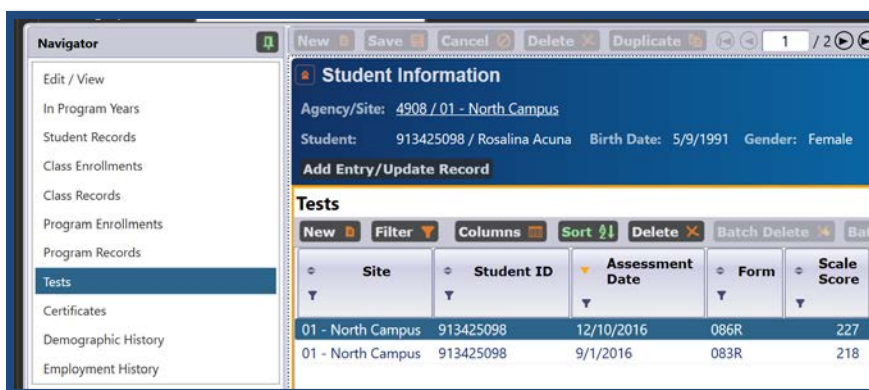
Navigator

Edit / View
In Program Years
Student Records
Class Enrollments
Class Records
Program Enrollments
Program Records
Tests
Certificates
Demographic History
Employment History

New Save Cancel Delete Duplicate 1 / 2

Student Information

Agency/Site: 4908 / 01 - North Campus

Student: 913425098 / Rosalina Acuna Birth Date: 5/9/1991 Gender: Female

Add Entry/Update Record

Tests

New Filter Columns Sort Delete Batch Delete Ba

| Site | Student ID | Assessment Date | Form | Scale Score |
|---|---|---|---|---|
| 01 - North Campus | 913425098 | 12/10/2016 | 086R | 227 |
| 01 - North Campus | 913425098 | 9/1/2016 | 083R | 218 |